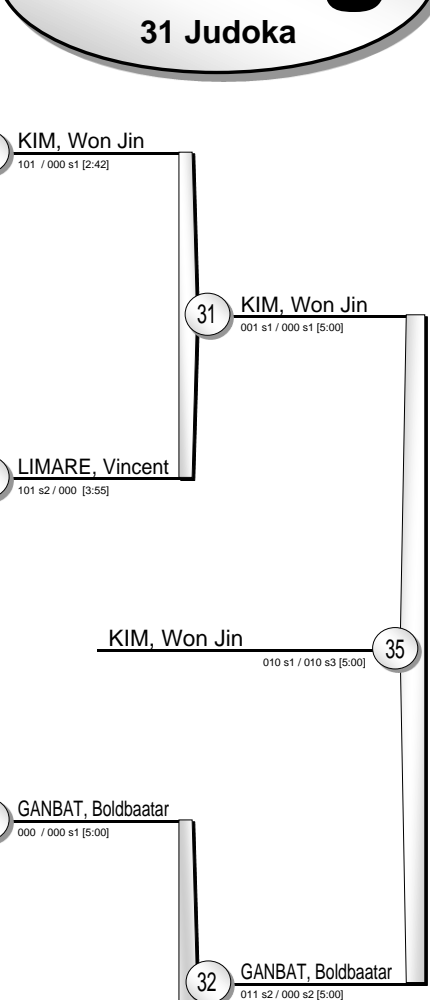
31 Judoka

KIM, Won Jin
101 / 000 s1 [2:42]

31

KIM, Won Jin
001 s1 / 000 s1 [5:00]

LIMARE, Vincent
101 s2 / 000 [3:55]

KIM, Won Jin
010 s1 / 010 s3 [5:00]

35

GANBAT, Boldbaatar
000 / 000 s1 [5:00]

32

GANBAT, Boldbaatar
011 s2 / 000 s2 [5:00]